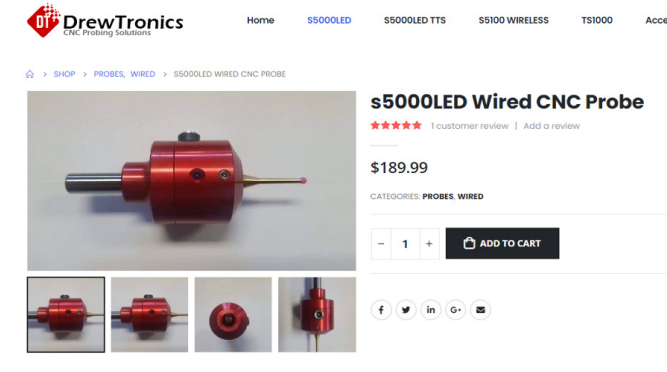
DT DrewTronics
CNC Probing Solutions

Home S5000LED S5000LED TTS S5100 WIRELESS TS1000 Acce

SHOP > PROBES, WIRED > S5000LED WIRED CNC PROBE

s5000LED Wired CNC Probe

1 customer review | Add a review

$189.99

CATEGORIES: PROBES, WIRED

− 1 +

ADD TO CART